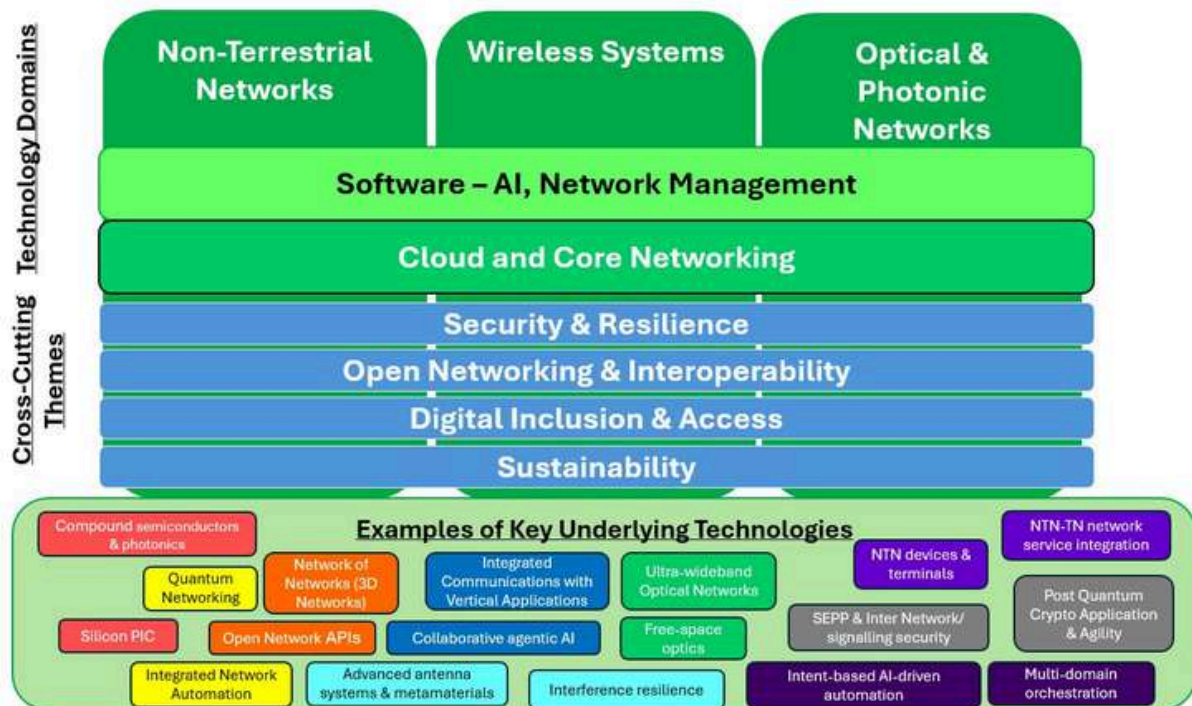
Technology Domains

Cross-Cutting Themes

Non-Terrestrial Networks

Wireless Systems

Optical & Photonic Networks

Software – AI, Network Management

Cloud and Core Networking

Security & Resilience

Open Networking & Interoperability

Digital Inclusion & Access

Sustainability

Examples of Key Underlying Technologies

Compound semiconductors & photonics

Quantum Networking

Network of Networks (3D Networks)

Integrated Communications with Vertical Applications

Ultra-wideband Optical Networks

NTN devices & terminals

NTN-TN network service integration

Post Quantum Crypto Application & Agility

SEPP & Inter Network/ signalling security

Silicon PIC

Open Network APIs

Collaborative agentic AI

Free-space optics

Integrated Network Automation

Advanced antenna systems & metamaterials

Interference resilience

Intent-based AI-driven automation

Multi-domain orchestration